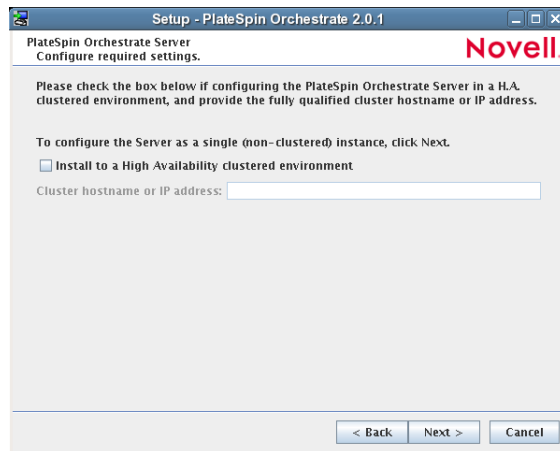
Setup - PlateSpin Orchestrate 2.0.1

PlateSpin Orchestrate Server
Configure required settings.

Novell.

Please check the box below if configuring the PlateSpin Orchestrate Server in a H.A. clustered environment, and provide the fully qualified cluster hostname or IP address.

To configure the Server as a single (non-clustered) instance, click Next.

Install to a High Availability clustered environment

Cluster hostname or IP address:

< Back  Next >  Cancel